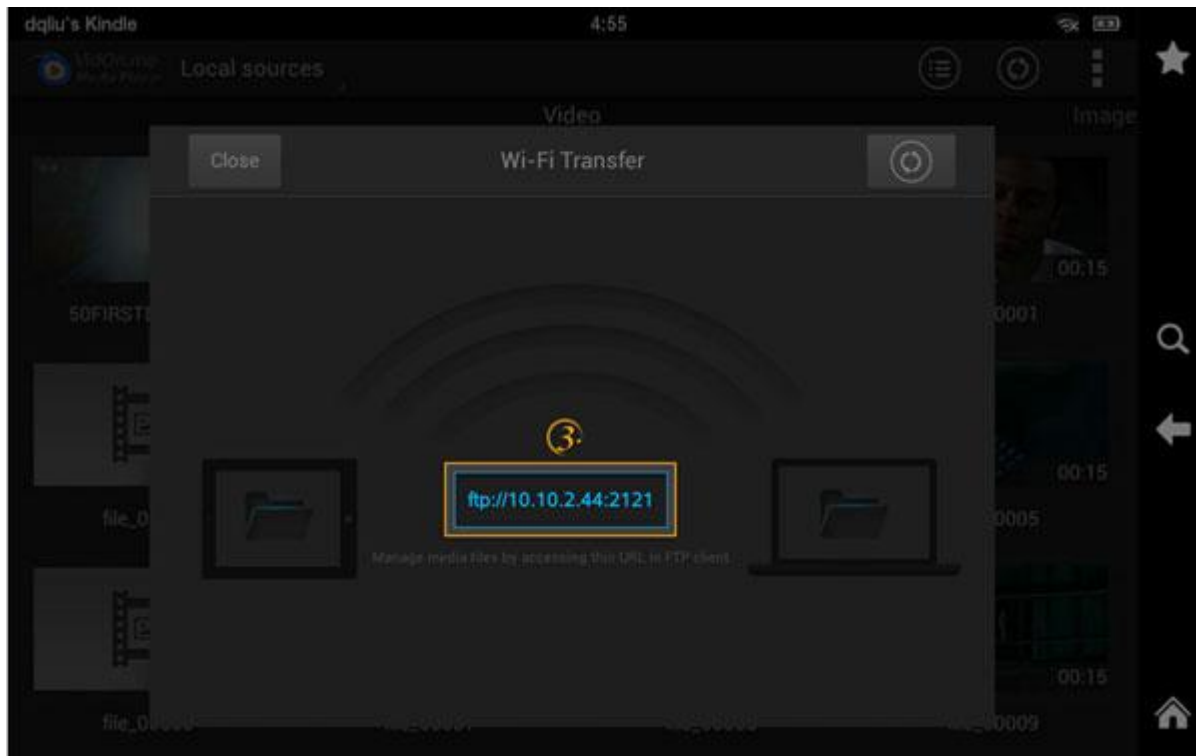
dqliu's Kindle
4:55

VidOnme Media Player
Local sources

Video
Image

Close
Wi-Fi Transfer

50FIRST
00:15
0001

file_0
00:15
0005

3.

ftp://10.10.2.44:2121

Manage media files by accessing this URL in FTP client

file_0
00:15
00009